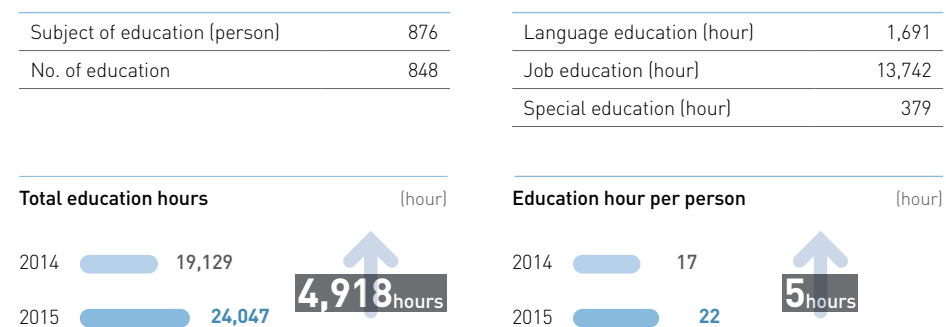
| Subject of education (person) | 876 |
|---|---|
| No. of education | 848 |

| Language education (hour) | 1,691 |
|---|---|
| Job education (hour) | 13,742 |
| Special education (hour) | 379 |

Total education hours (hour)

2014 19,129

2015 24,047

4,918hours

Education hour per person (hour)

2014 17

2015 22

5hours